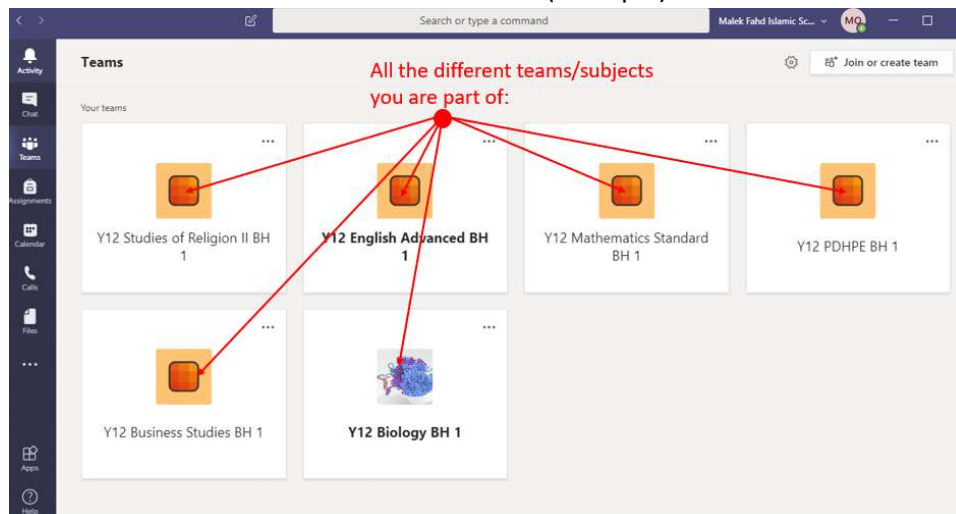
Search or type a command

Malek Fahd Islamic Sc...

MQ

Activity

Chat

Teams

Assignments

Calendar

Calls

Files

...

Apps

Help

Teams

All the different teams/subjects you are part of:

Join or create team

Your teams

...

Y12 Studies of Religion II BH 1

...

Y12 English Advanced BH 1

...

Y12 Mathematics Standard BH 1

...

Y12 PDHPE BH 1

...

Y12 Business Studies BH 1

...

Y12 Biology BH 1